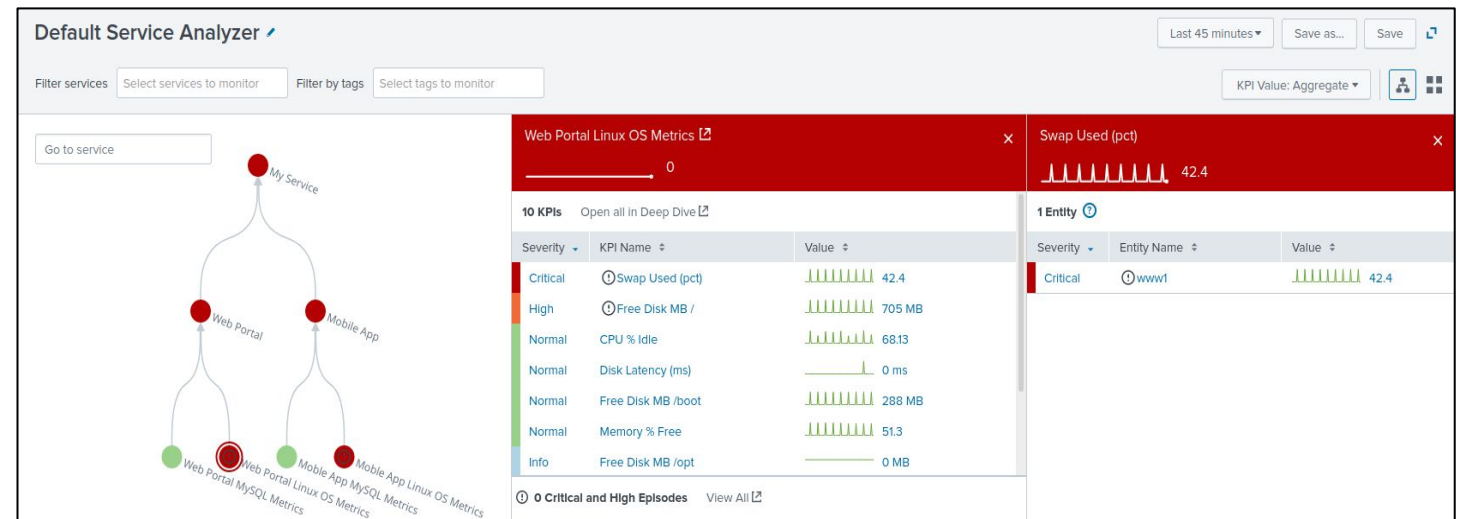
Default Service Analyzer

Last 45 minutes ▾ Save as... Save

Filter services Select services to monitor Filter by tags Select tags to monitor

KPI Value: Aggregate ▾

Go to service

My Service

Web Portal

Mobile App

Web Portal MySQL Metrics

Web Portal Linux OS Metrics

Mobile App MySQL Metrics

Mobile App Linux OS Metrics

Web Portal Linux OS Metrics

0

10 KPIs Open all in Deep Dive

| Severity | KPI Name | Value |
|---|---|---|
| Critical | Swap Used (pct) | 42.4 |
| High | Free Disk MB / | 705 MB |
| Normal | CPU % Idle | 68.13 |
| Normal | Disk Latency (ms) | 0 ms |
| Normal | Free Disk MB /boot | 288 MB |
| Normal | Memory % Free | 51.3 |
| Info | Free Disk MB /opt | 0 MB |

0 Critical and High Episodes View All

Swap Used (pct)

42.4

1 Entity

| Severity | Entity Name | Value |
|---|---|---|
| Critical | www1 | 42.4 |